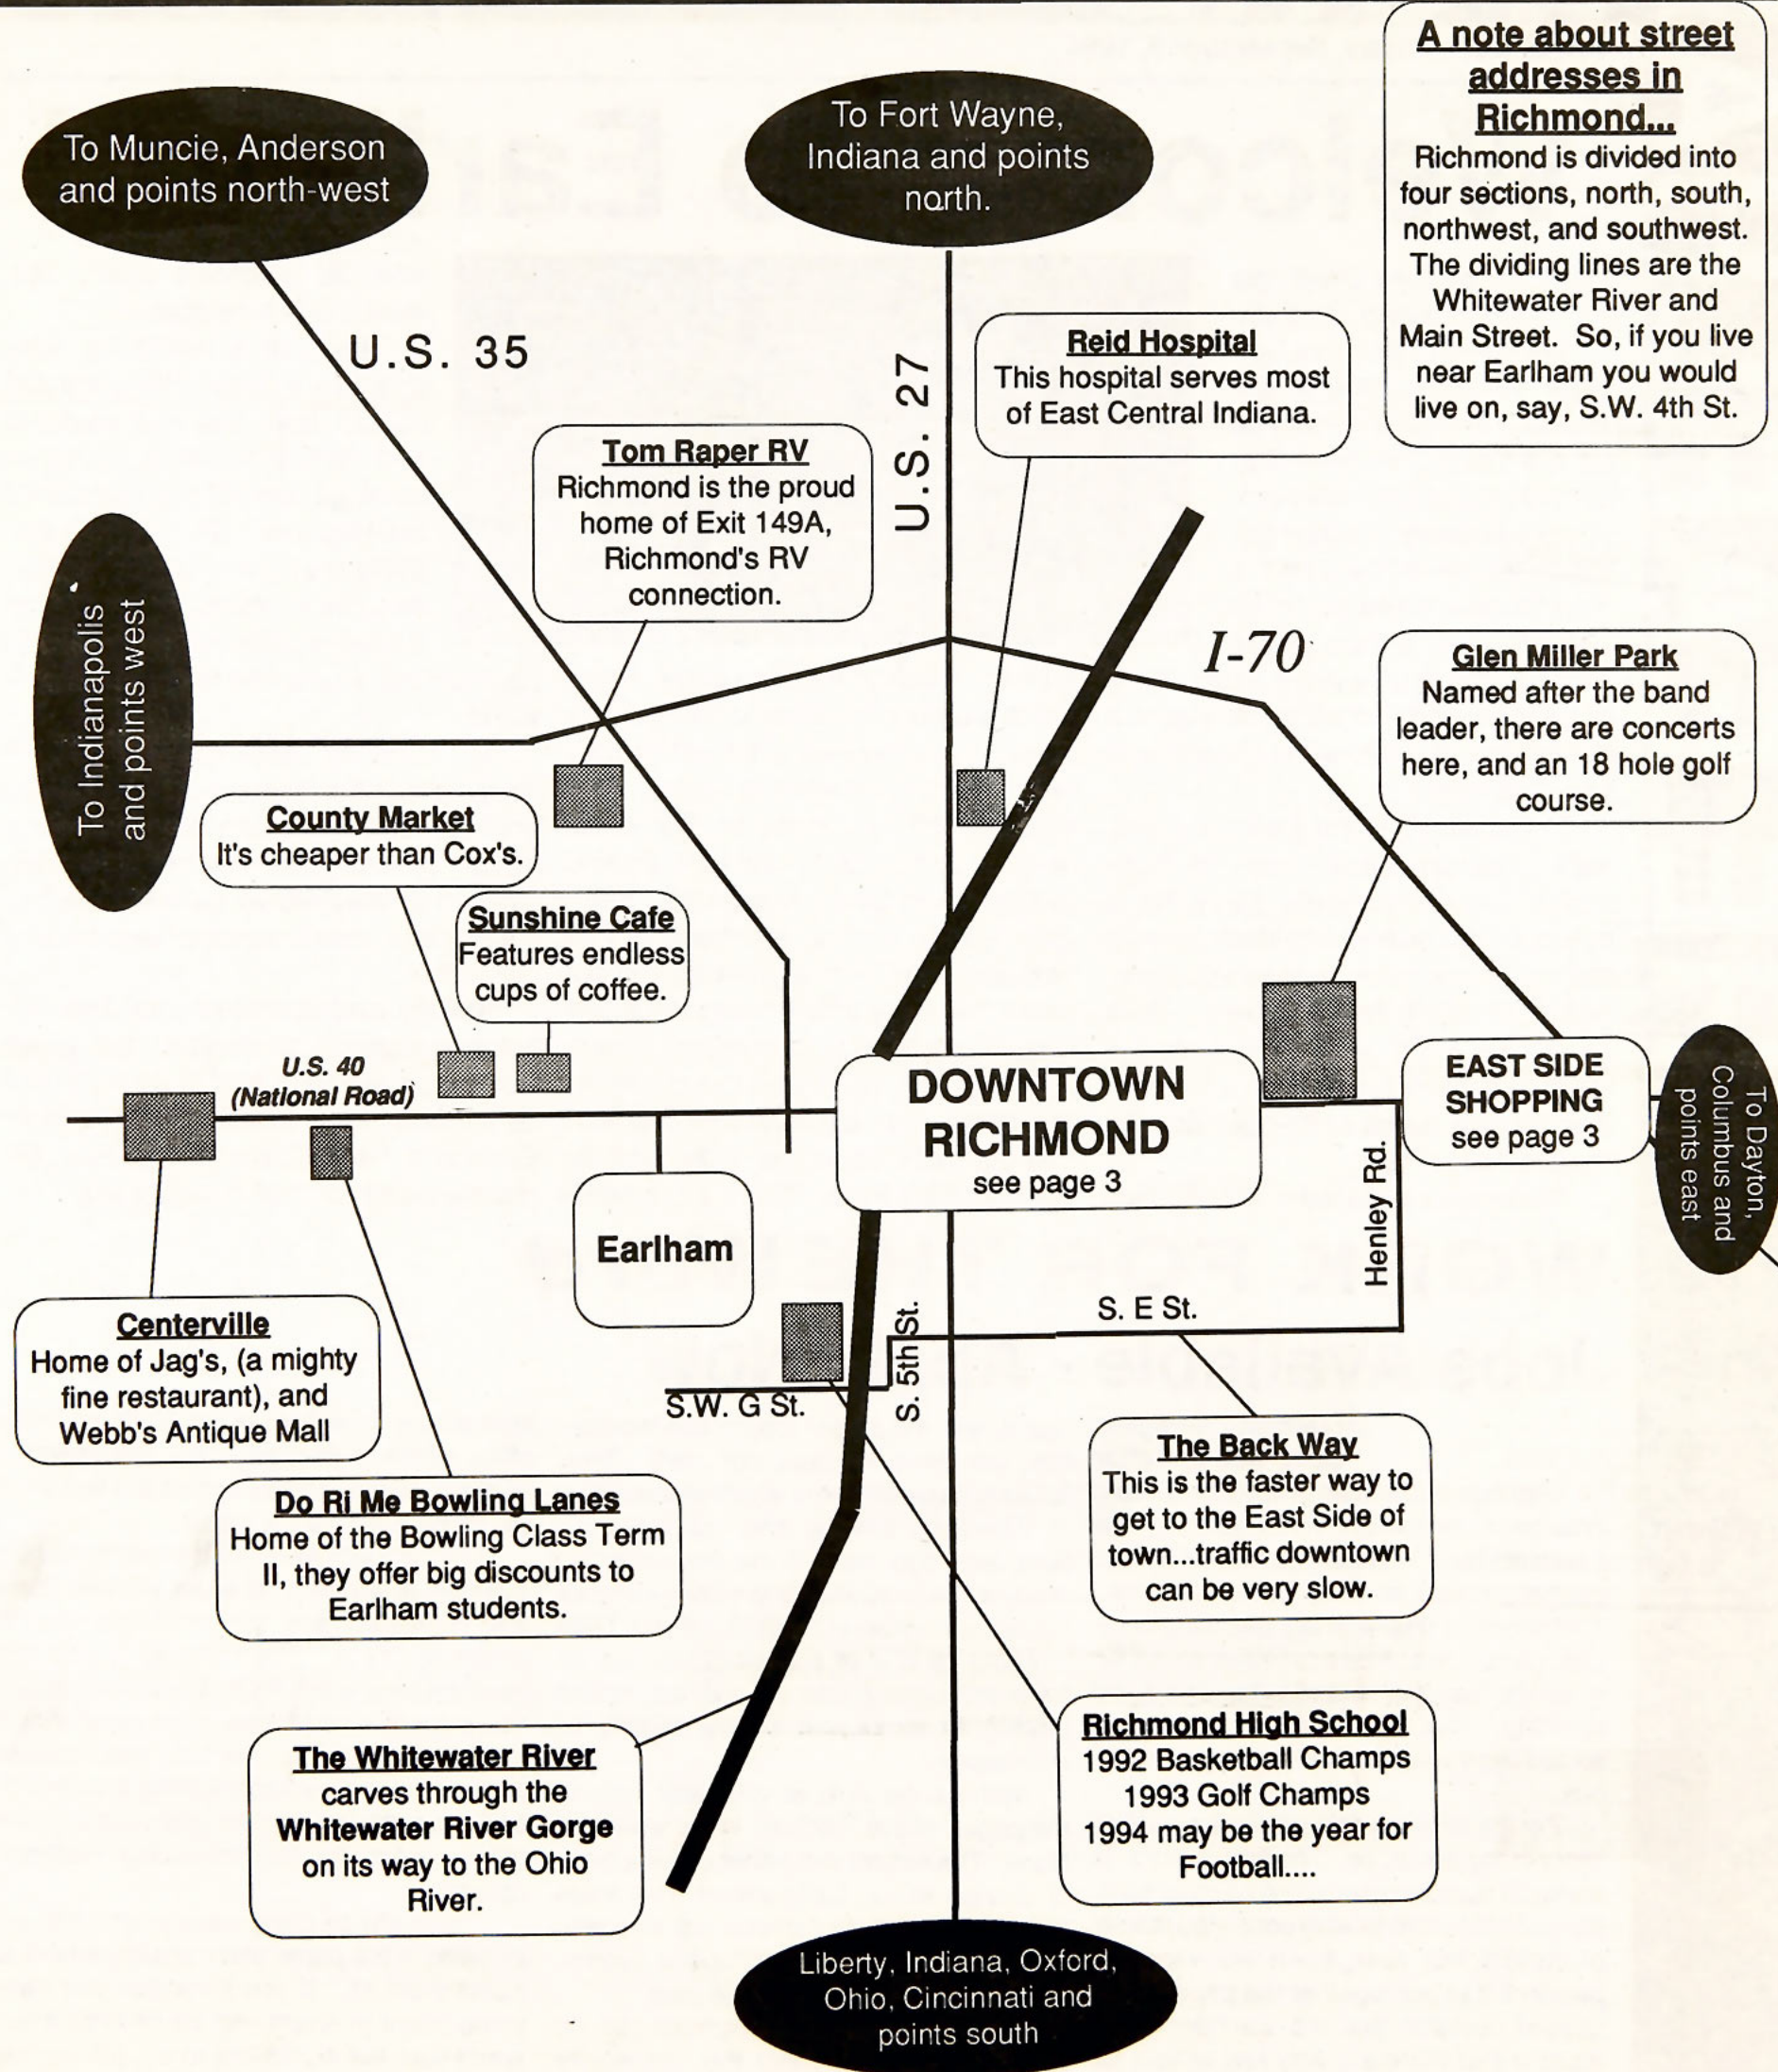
To Muncie, Anderson and points north-west

To Fort Wayne, Indiana and points north.

A note about street addresses in Richmond...
Richmond is divided into four sections, north, south, northwest, and southwest. The dividing lines are the Whitewater River and Main Street. So, if you live near Earlham you would live on, say, S.W. 4th St.

U.S. 35

U.S. 27

Reid Hospital
This hospital serves most of East Central Indiana.

Tom Raper RV
Richmond is the proud home of Exit 149A, Richmond's RV connection.

I-70

To Indianapolis and points west

Glen Miller Park
Named after the band leader, there are concerts here, and an 18 hole golf course.

County Market
It's cheaper than Cox's.

Sunshine Cafe
Features endless cups of coffee.

U.S. 40 (National Road)

DOWNTOWN RICHMOND
see page 3

EAST SIDE SHOPPING
see page 3

To Dayton, Columbus and points east

Earlham

Henley Rd.

S. E St.

S. 5th St.

S.W. G St.

Centerville
Home of Jag's, (a mighty fine restaurant), and Webb's Antique Mall

Do Ri Me Bowling Lanes
Home of the Bowling Class Term II, they offer big discounts to Earlham students.

The Back Way
This is the faster way to get to the East Side of town...traffic downtown can be very slow.

The Whitewater River carves through the Whitewater River Gorge on its way to the Ohio River.

Richmond High School
1992 Basketball Champs
1993 Golf Champs
1994 may be the year for Football....

Liberty, Indiana, Oxford, Ohio, Cincinnati and points south